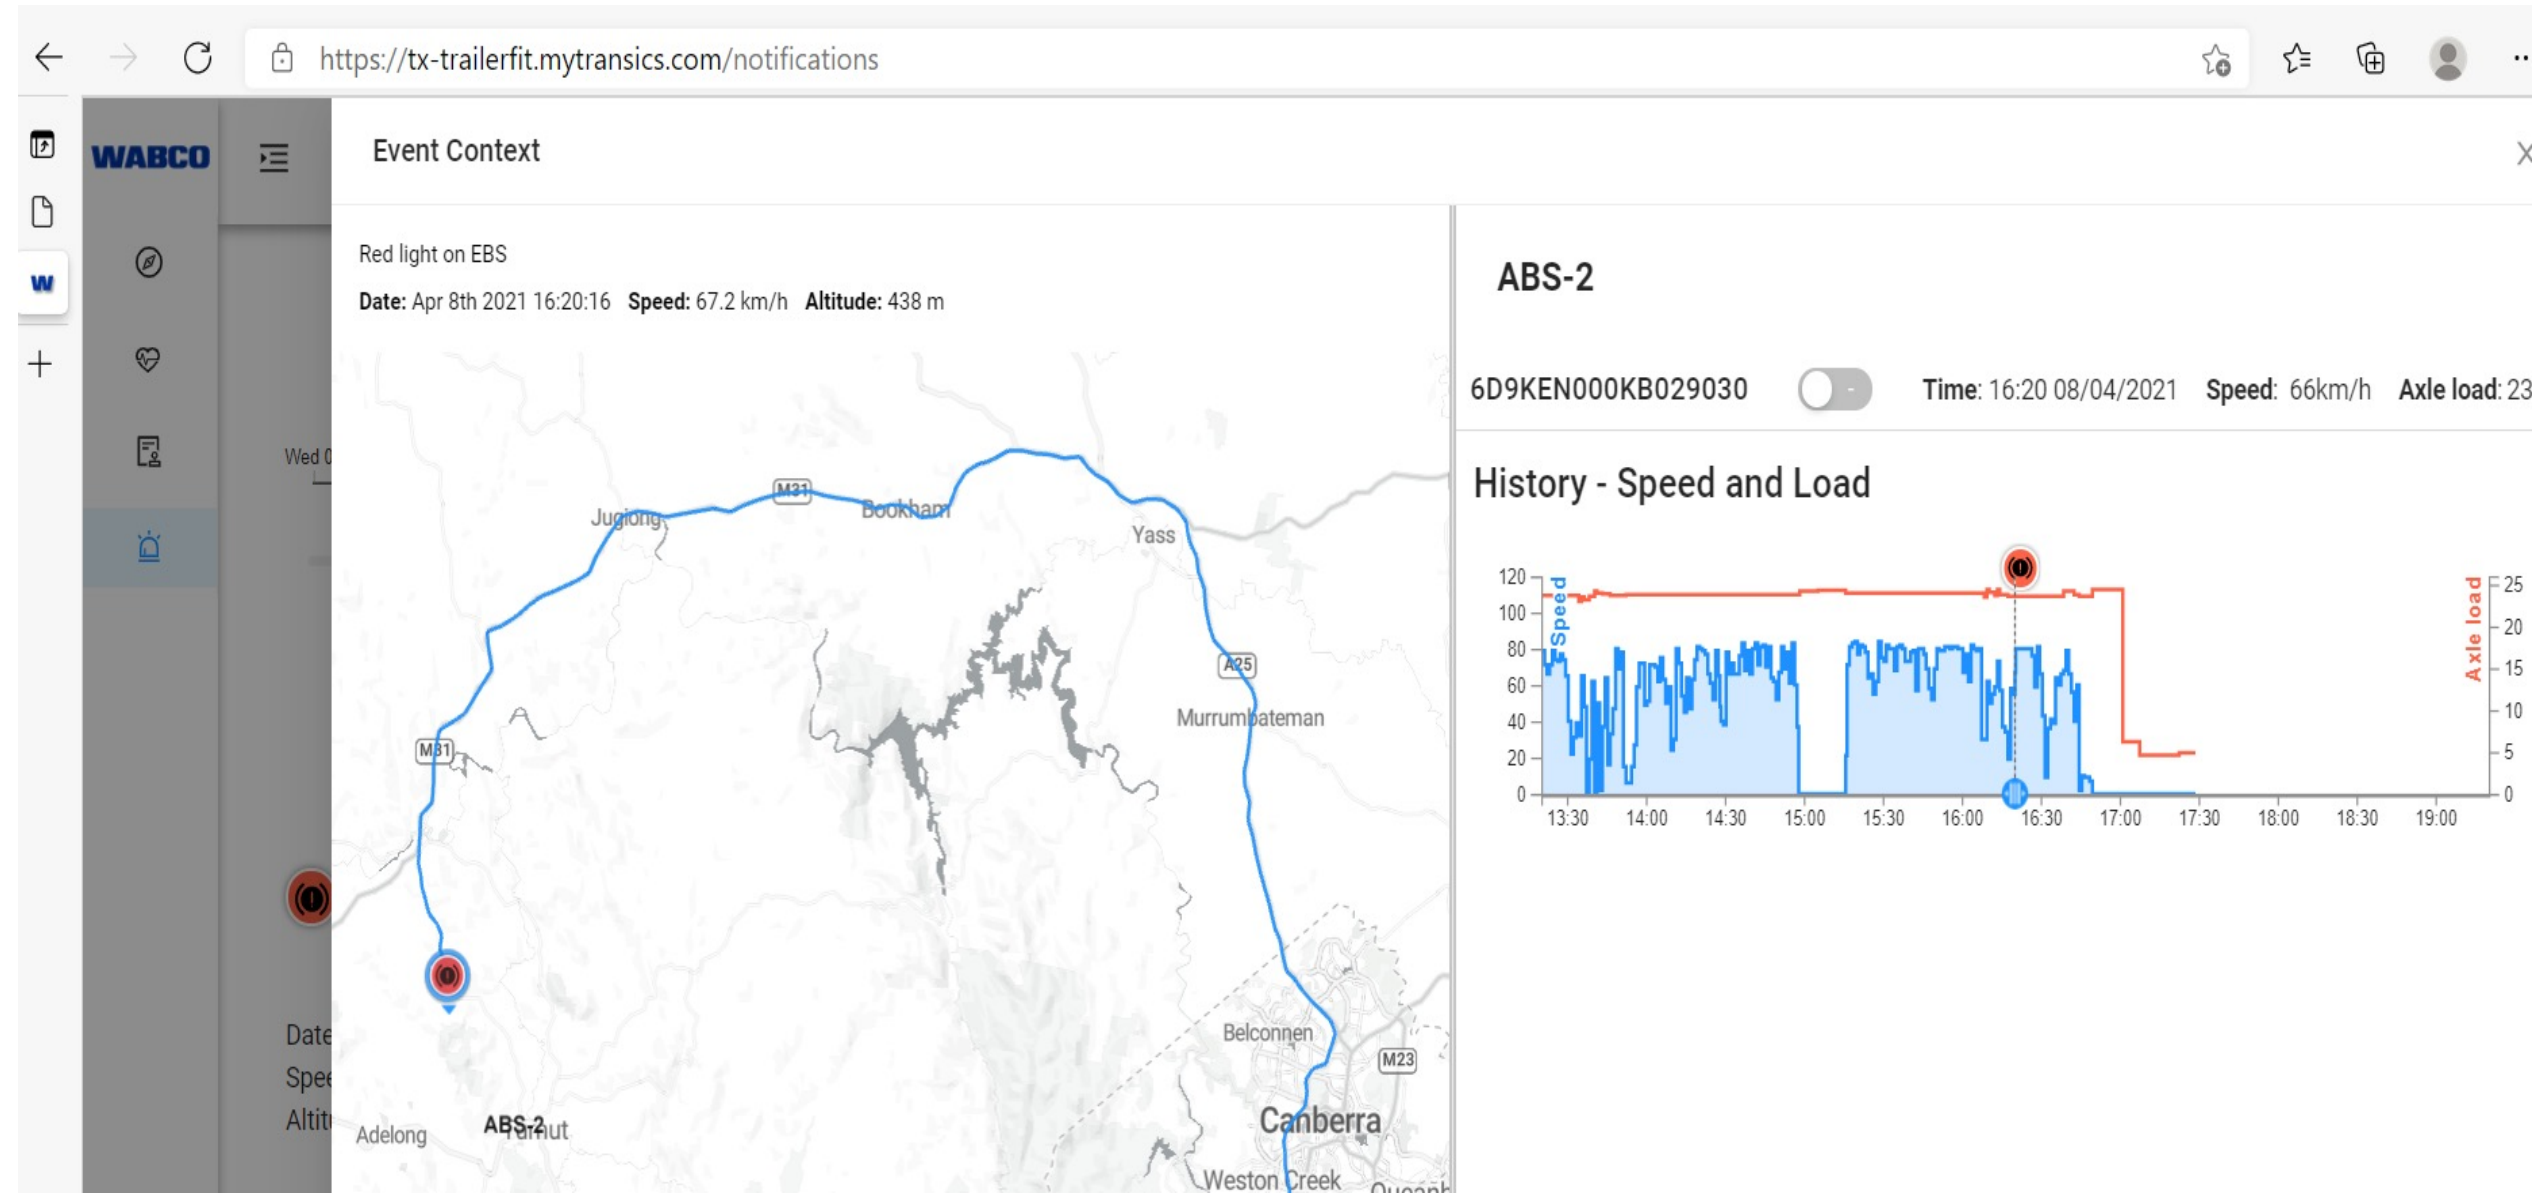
https://tx-trailerfit.mytransics.com/notifications

WABCO

Event Context

Red light on EBS

**Date:** Apr 8th 2021 16:20:16 **Speed:** 67.2 km/h **Altitude:** 438 m

Wed 0

Jugiong M31 Bookham Yass A25 Murrumbateman M31 Belconnen M23 Canberra Weston Creek Adelong ABS-2 Tumut

Date
Spe
Altit

ABS-2

6D9KEN000KB029030

**Time**: 16:20 08/04/2021 **Speed**: 66km/h **Axle load**: 23

History - Speed and Load

Speed

Axle load

120 100 80 60 40 20 0

25 20 15 10 5 0

13:30 14:00 14:30 15:00 15:30 16:00 16:30 17:00 17:30 18:00 18:30 19:00